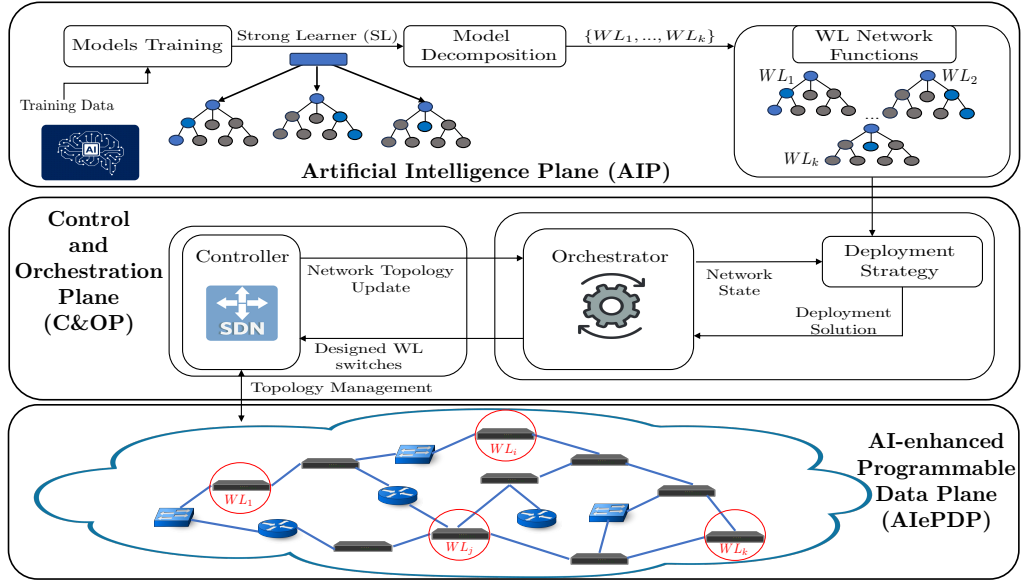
Models Training

Strong Learner (SL)

Model Decomposition

$\{WL_1, ..., WL_k\}$

WL Network Functions

$WL_1$

$WL_2$

...

$WL_k$

Training Data

AI

Artificial Intelligence Plane (AIP)

Control and Orchestration Plane (C&OP)

Controller

SDN

Network Topology Update

Orchestrator

Network State

Deployment Strategy

Deployment Solution

Designed WL switches

Topology Management

$WL_i$

$WL_1$

$WL_j$

$WL_k$

AI-enhanced Programmable Data Plane (AIePDP)